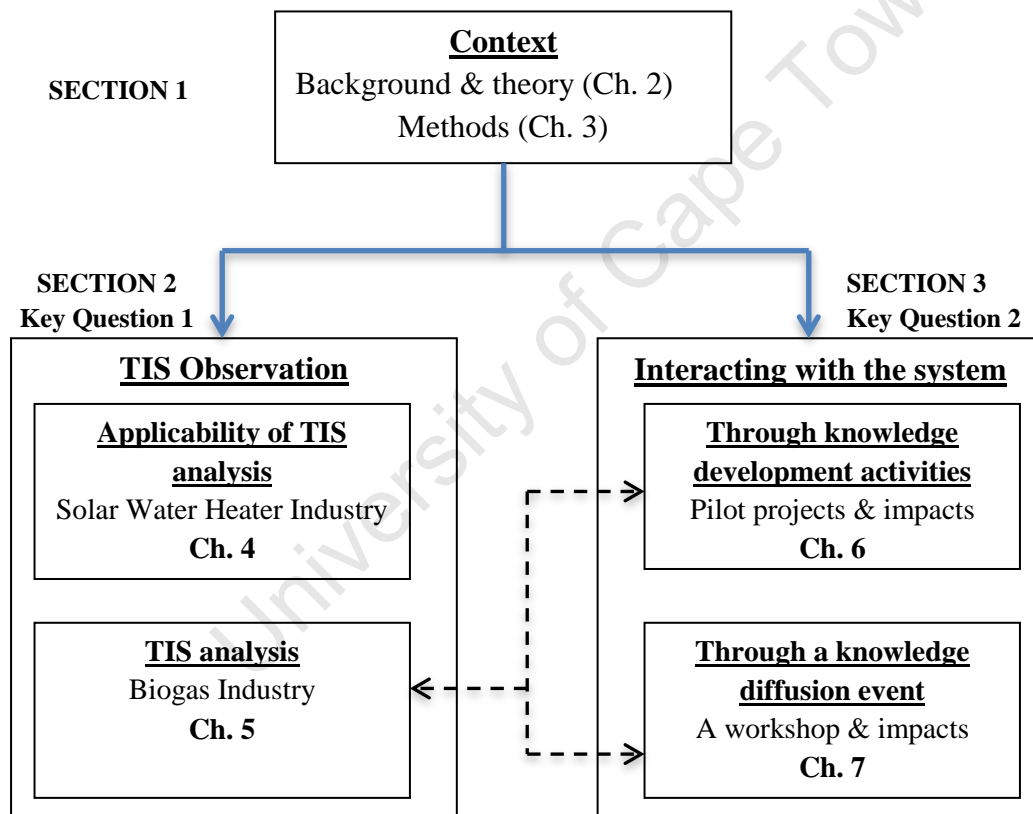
SECTION 1

Context
Background & theory (Ch. 2)
Methods (Ch. 3)

SECTION 2
Key Question 1

SECTION 3
Key Question 2

TIS Observation

Applicability of TIS analysis
Solar Water Heater Industry
Ch. 4

TIS analysis
Biogas Industry
Ch. 5

Interacting with the system

Through knowledge development activities
Pilot projects & impacts
Ch. 6

Through a knowledge diffusion event
A workshop & impacts
Ch. 7

University of Cape Town